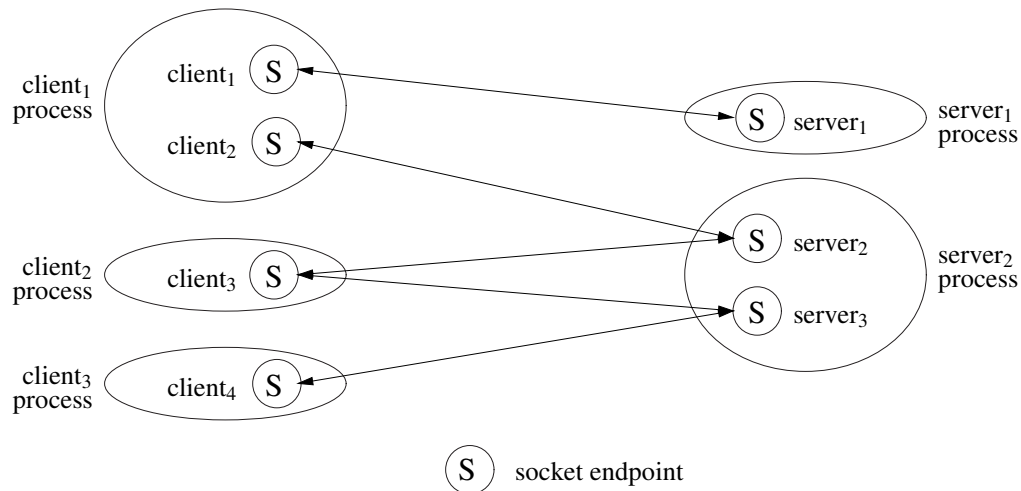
client$_1$ process

client$_1$ S

client$_2$ S

S server$_1$

server$_1$ process

client$_2$ process

client$_3$ S

S server$_2$

S server$_3$

server$_2$ process

client$_3$ process

client$_4$ S

S socket endpoint